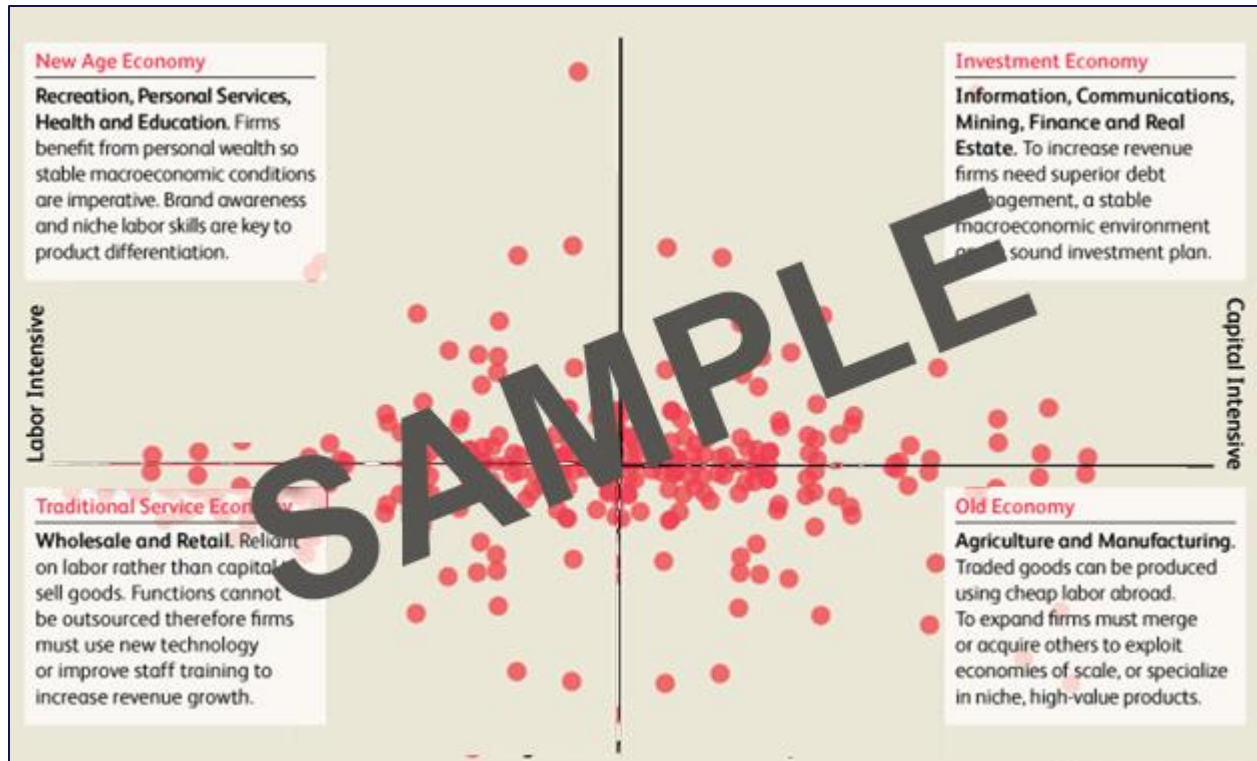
New Age Economy

**Recreation, Personal Services, Health and Education.** Firms benefit from personal wealth so stable macroeconomic conditions are imperative. Brand awareness and niche labor skills are key to product differentiation.

Investment Economy

**Information, Communications, Mining, Finance and Real Estate.** To increase revenue firms need superior debt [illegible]agement, a stable macroeconomic environment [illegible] sound investment plan.

Labor Intensive

SAMPLE

Capital Intensive

Traditional Service Econ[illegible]

**Wholesale and Retail.** Relia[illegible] on labor rather than capital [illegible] sell goods. Functions cannot be outsourced therefore firms must use new technology or improve staff training to increase revenue growth.

Old Economy

**Agriculture and Manufacturing.** Traded goods can be produced using cheap labor abroad. To expand firms must merge or acquire others to exploit economies of scale, or specialize in niche, high-value products.